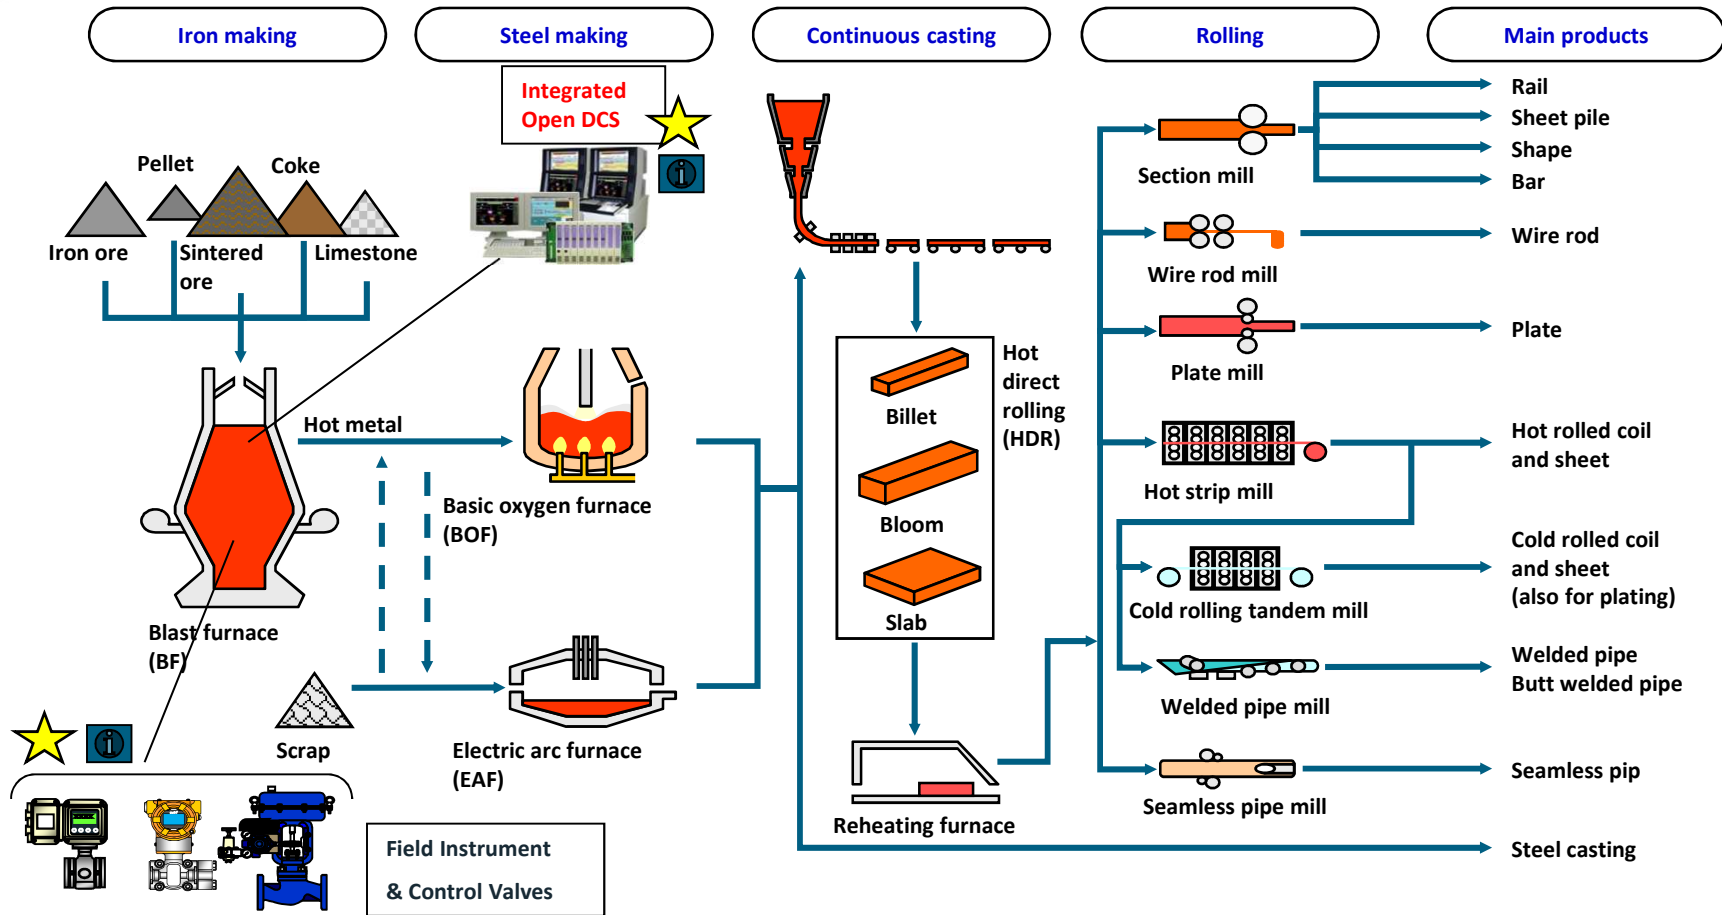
Iron making

Steel making

Continuous casting

Rolling

Main products

Integrated Open DCS

Pellet

Coke

Iron ore

Sintered ore

Limestone

Hot metal

Basic oxygen furnace (BOF)

Blast furnace (BF)

Scrap

Electric arc furnace (EAF)

Field Instrument & Control Valves

Billet

Bloom

Slab

Hot direct rolling (HDR)

Reheating furnace

Section mill

Wire rod mill

Plate mill

Hot strip mill

Cold rolling tandem mill

Welded pipe mill

Seamless pipe mill

Rail

Sheet pile

Shape

Bar

Wire rod

Plate

Hot rolled coil and sheet

Cold rolled coil and sheet (also for plating)

Welded pipe Butt welded pipe

Seamless pip

Steel casting